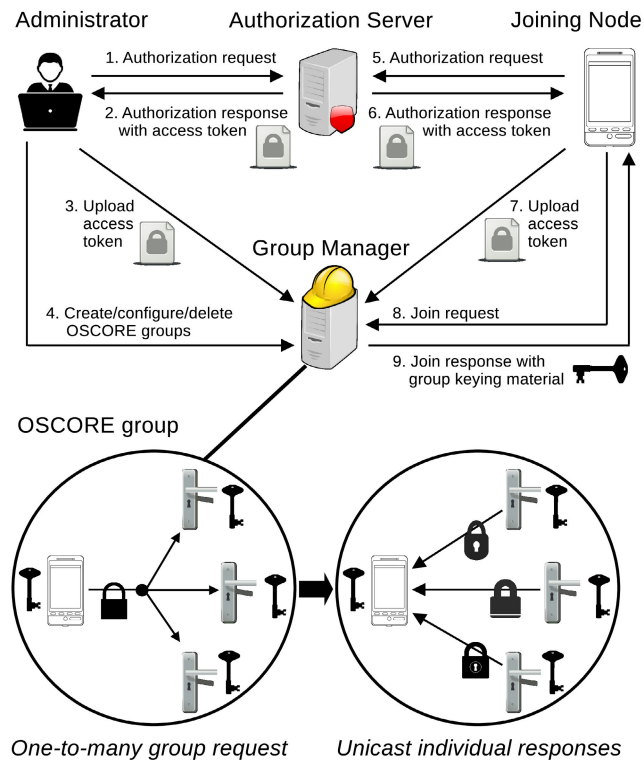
Administrator

Authorization Server

Joining Node

1. Authorization request

2. Authorization response with access token

5. Authorization request

6. Authorization response with access token

3. Upload access token

7. Upload access token

Group Manager

4. Create/configure/delete OSCORE groups

8. Join request

9. Join response with group keying material

OSCORE group

One-to-many group request

Unicast individual responses